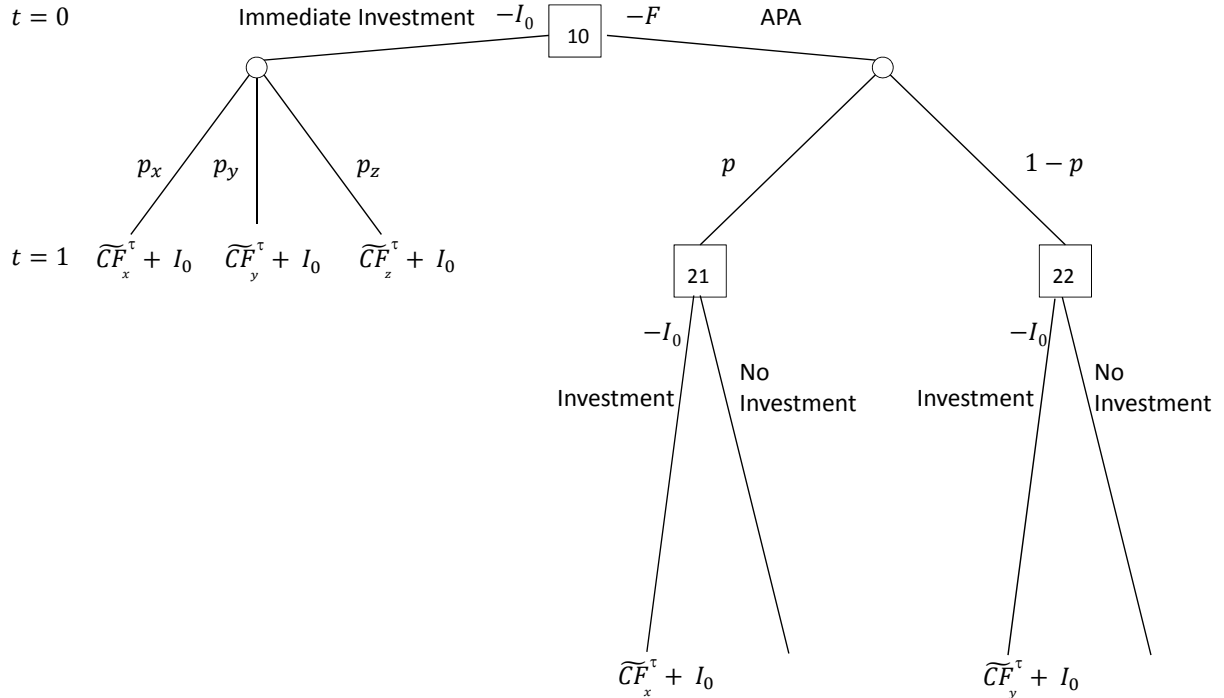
$t = 0$ Immediate Investment $-I_0$ 10 $-F$ APA

$p_x$ $p_y$ $p_z$

$p$ $1-p$

$t = 1$ $\widetilde{CF}_x^{\tau} + I_0$ $\widetilde{CF}_y^{\tau} + I_0$ $\widetilde{CF}_z^{\tau} + I_0$

21

22

$-I_0$ Investment

No Investment

$-I_0$ Investment

No Investment

$\widetilde{CF}_x^{\tau} + I_0$

$\widetilde{CF}_y^{\tau} + I_0$